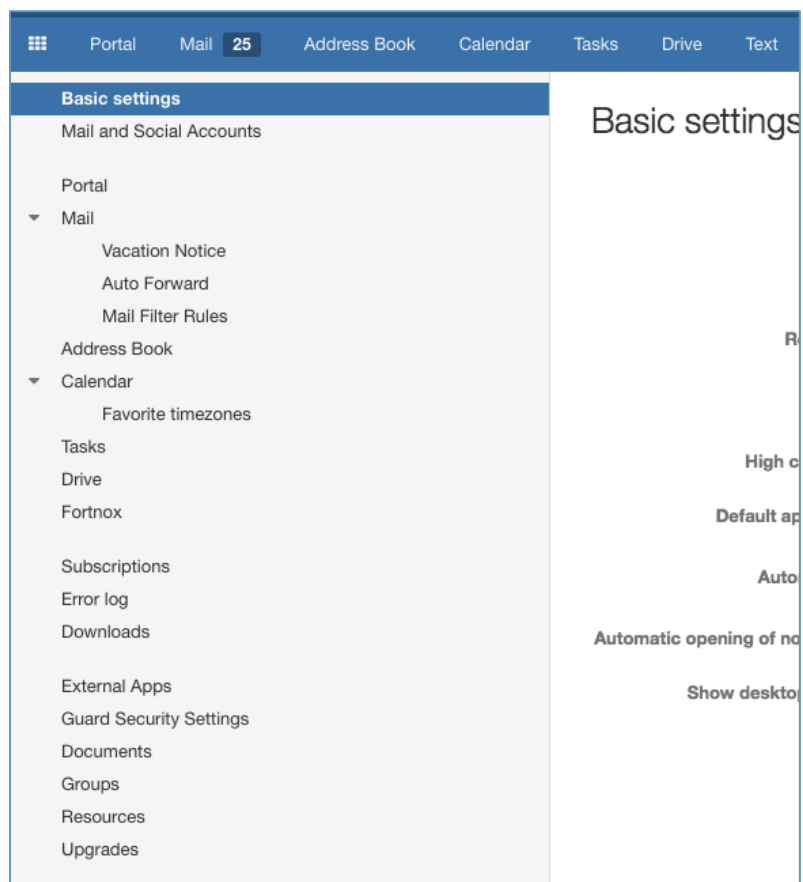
Portal Mail 25 Address Book Calendar Tasks Drive Text

Basic settings
Mail and Social Accounts

Portal
Mail
Vacation Notice
Auto Forward
Mail Filter Rules
Address Book
Calendar
Favorite timezones
Tasks
Drive
Fortnox

Subscriptions
Error log
Downloads

External Apps
Guard Security Settings
Documents
Groups
Resources
Upgrades

Basic settings

R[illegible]

High c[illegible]

Default ap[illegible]

Auto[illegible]

Automatic opening of no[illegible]

Show deskto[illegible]